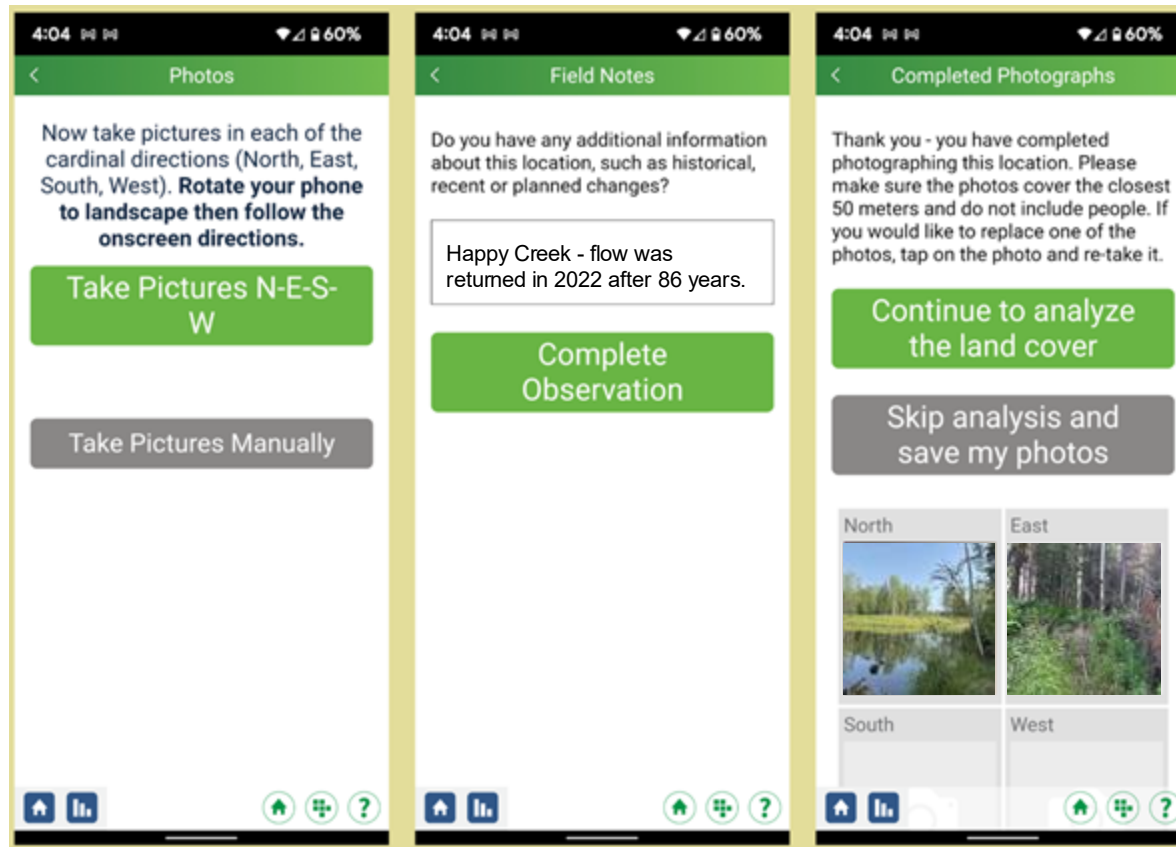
4:04 60%

Photos

Now take pictures in each of the cardinal directions (North, East, South, West). **Rotate your phone to landscape then follow the onscreen directions.**

Take Pictures N-E-S-W

Take Pictures Manually

?

4:04 60%

Field Notes

Do you have any additional information about this location, such as historical, recent or planned changes?

Happy Creek - flow was returned in 2022 after 86 years.

Complete Observation

?

4:04 60%

Completed Photographs

Thank you - you have completed photographing this location. Please make sure the photos cover the closest 50 meters and do not include people. If you would like to replace one of the photos, tap on the photo and re-take it.

Continue to analyze the land cover

Skip analysis and save my photos

North

East

South

West

?